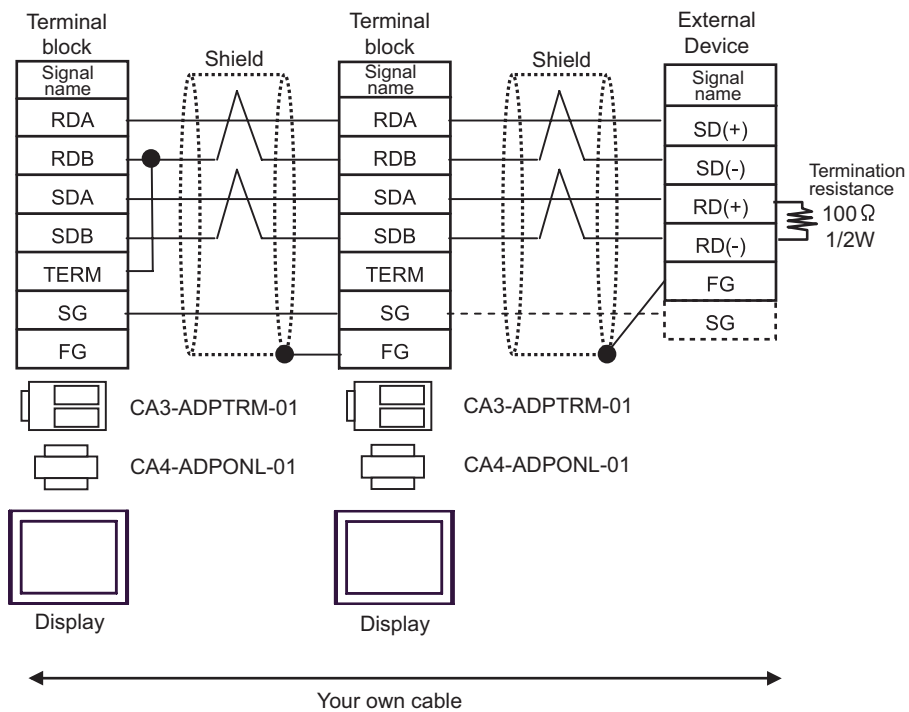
Terminal block

| Signal name |
|---|
| RDA |
| RDB |
| SDA |
| SDB |
| TERM |
| SG |
| FG |

Shield

Terminal block

| Signal name |
|---|
| RDA |
| RDB |
| SDA |
| SDB |
| TERM |
| SG |
| FG |

Shield

External Device

| Signal name |
|---|
| SD(+) |
| SD(-) |
| RD(+) |
| RD(-) |
| FG |
| SG |

Termination resistance
100Ω
1/2W

CA3-ADPTRM-01

CA4-ADPONL-01

Display

CA3-ADPTRM-01

CA4-ADPONL-01

Display

Your own cable